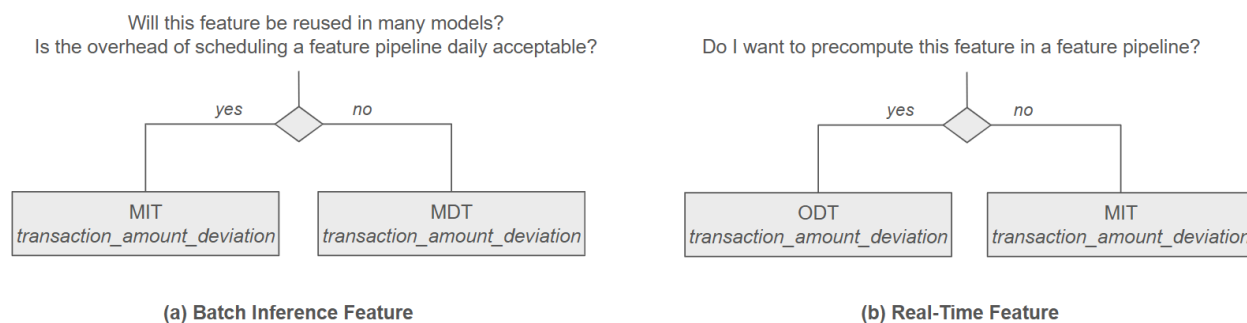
Will this feature be reused in many models?
Is the overhead of scheduling a feature pipeline daily acceptable?

yes

no

MIT
*transaction_amount_deviation*

MDT
*transaction_amount_deviation*

**(a) Batch Inference Feature**

Do I want to precompute this feature in a feature pipeline?

yes

no

ODT
*transaction_amount_deviation*

MIT
*transaction_amount_deviatio*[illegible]

**(b) Real-Time Feature**